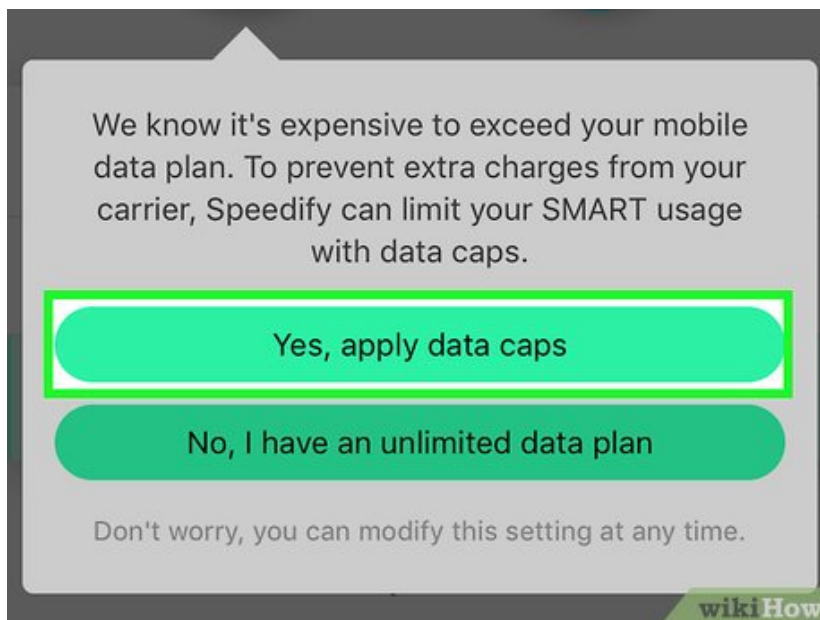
We know it's expensive to exceed your mobile data plan. To prevent extra charges from your carrier, Speedify can limit your SMART usage with data caps.

Yes, apply data caps

No, I have an unlimited data plan

Don't worry, you can modify this setting at any time.

wikiHow